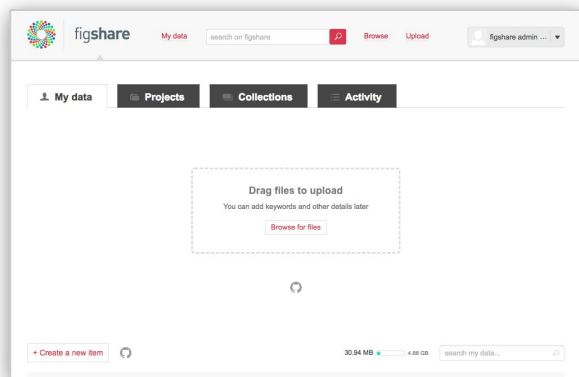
figshare My data search on figshare Browse Upload figshare admin ...

My data Projects Collections Activity

Drag files to upload

You can add keywords and other details later

Browse for files

+ Create a new item

30.94 MB 4.88 GB search my data...